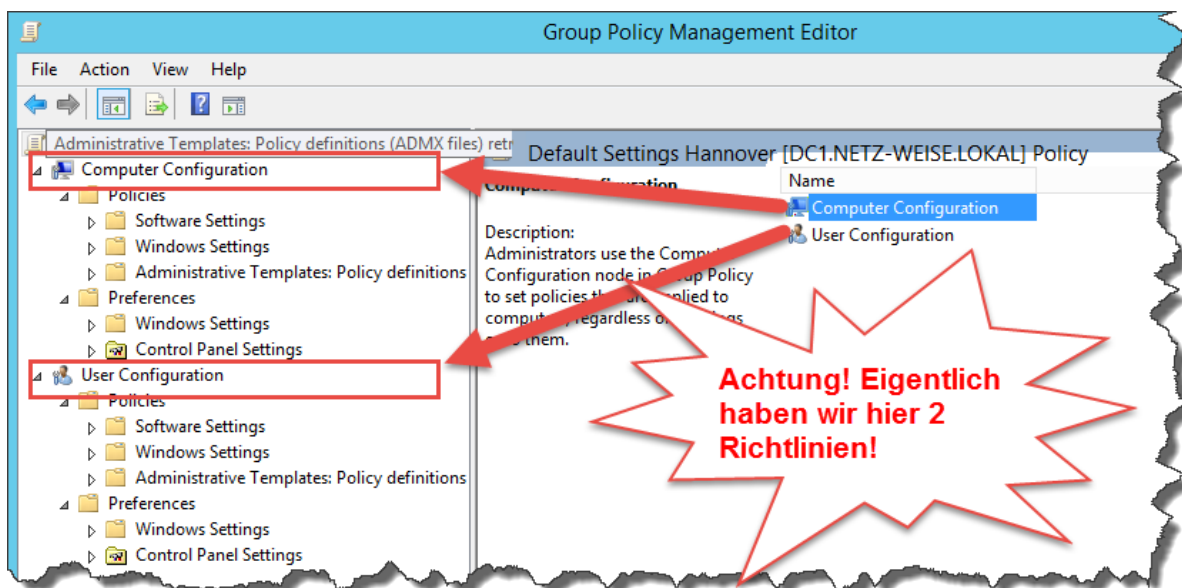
Group Policy Management Editor

File Action View Help

Administrative Templates: Policy definitions (ADMX files) retr

Computer Configuration
Policies
Software Settings
Windows Settings
Administrative Templates: Policy definitions
Preferences
Windows Settings
Control Panel Settings
User Configuration
Policies
Software Settings
Windows Settings
Administrative Templates: Policy definitions
Preferences
Windows Settings
Control Panel Settings

Default Settings Hannover [DC1.NETZ-WEISE.LOKAL] Policy

Compu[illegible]figuration

Description:
Administrators use the Compu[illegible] Configuration node in G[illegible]up Policy to set policies th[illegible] applied to compu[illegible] regardless o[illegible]gs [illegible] them.

Name
Computer Configuration
User Configuration

Achtung! Eigentlich haben wir hier 2 Richtlinien!